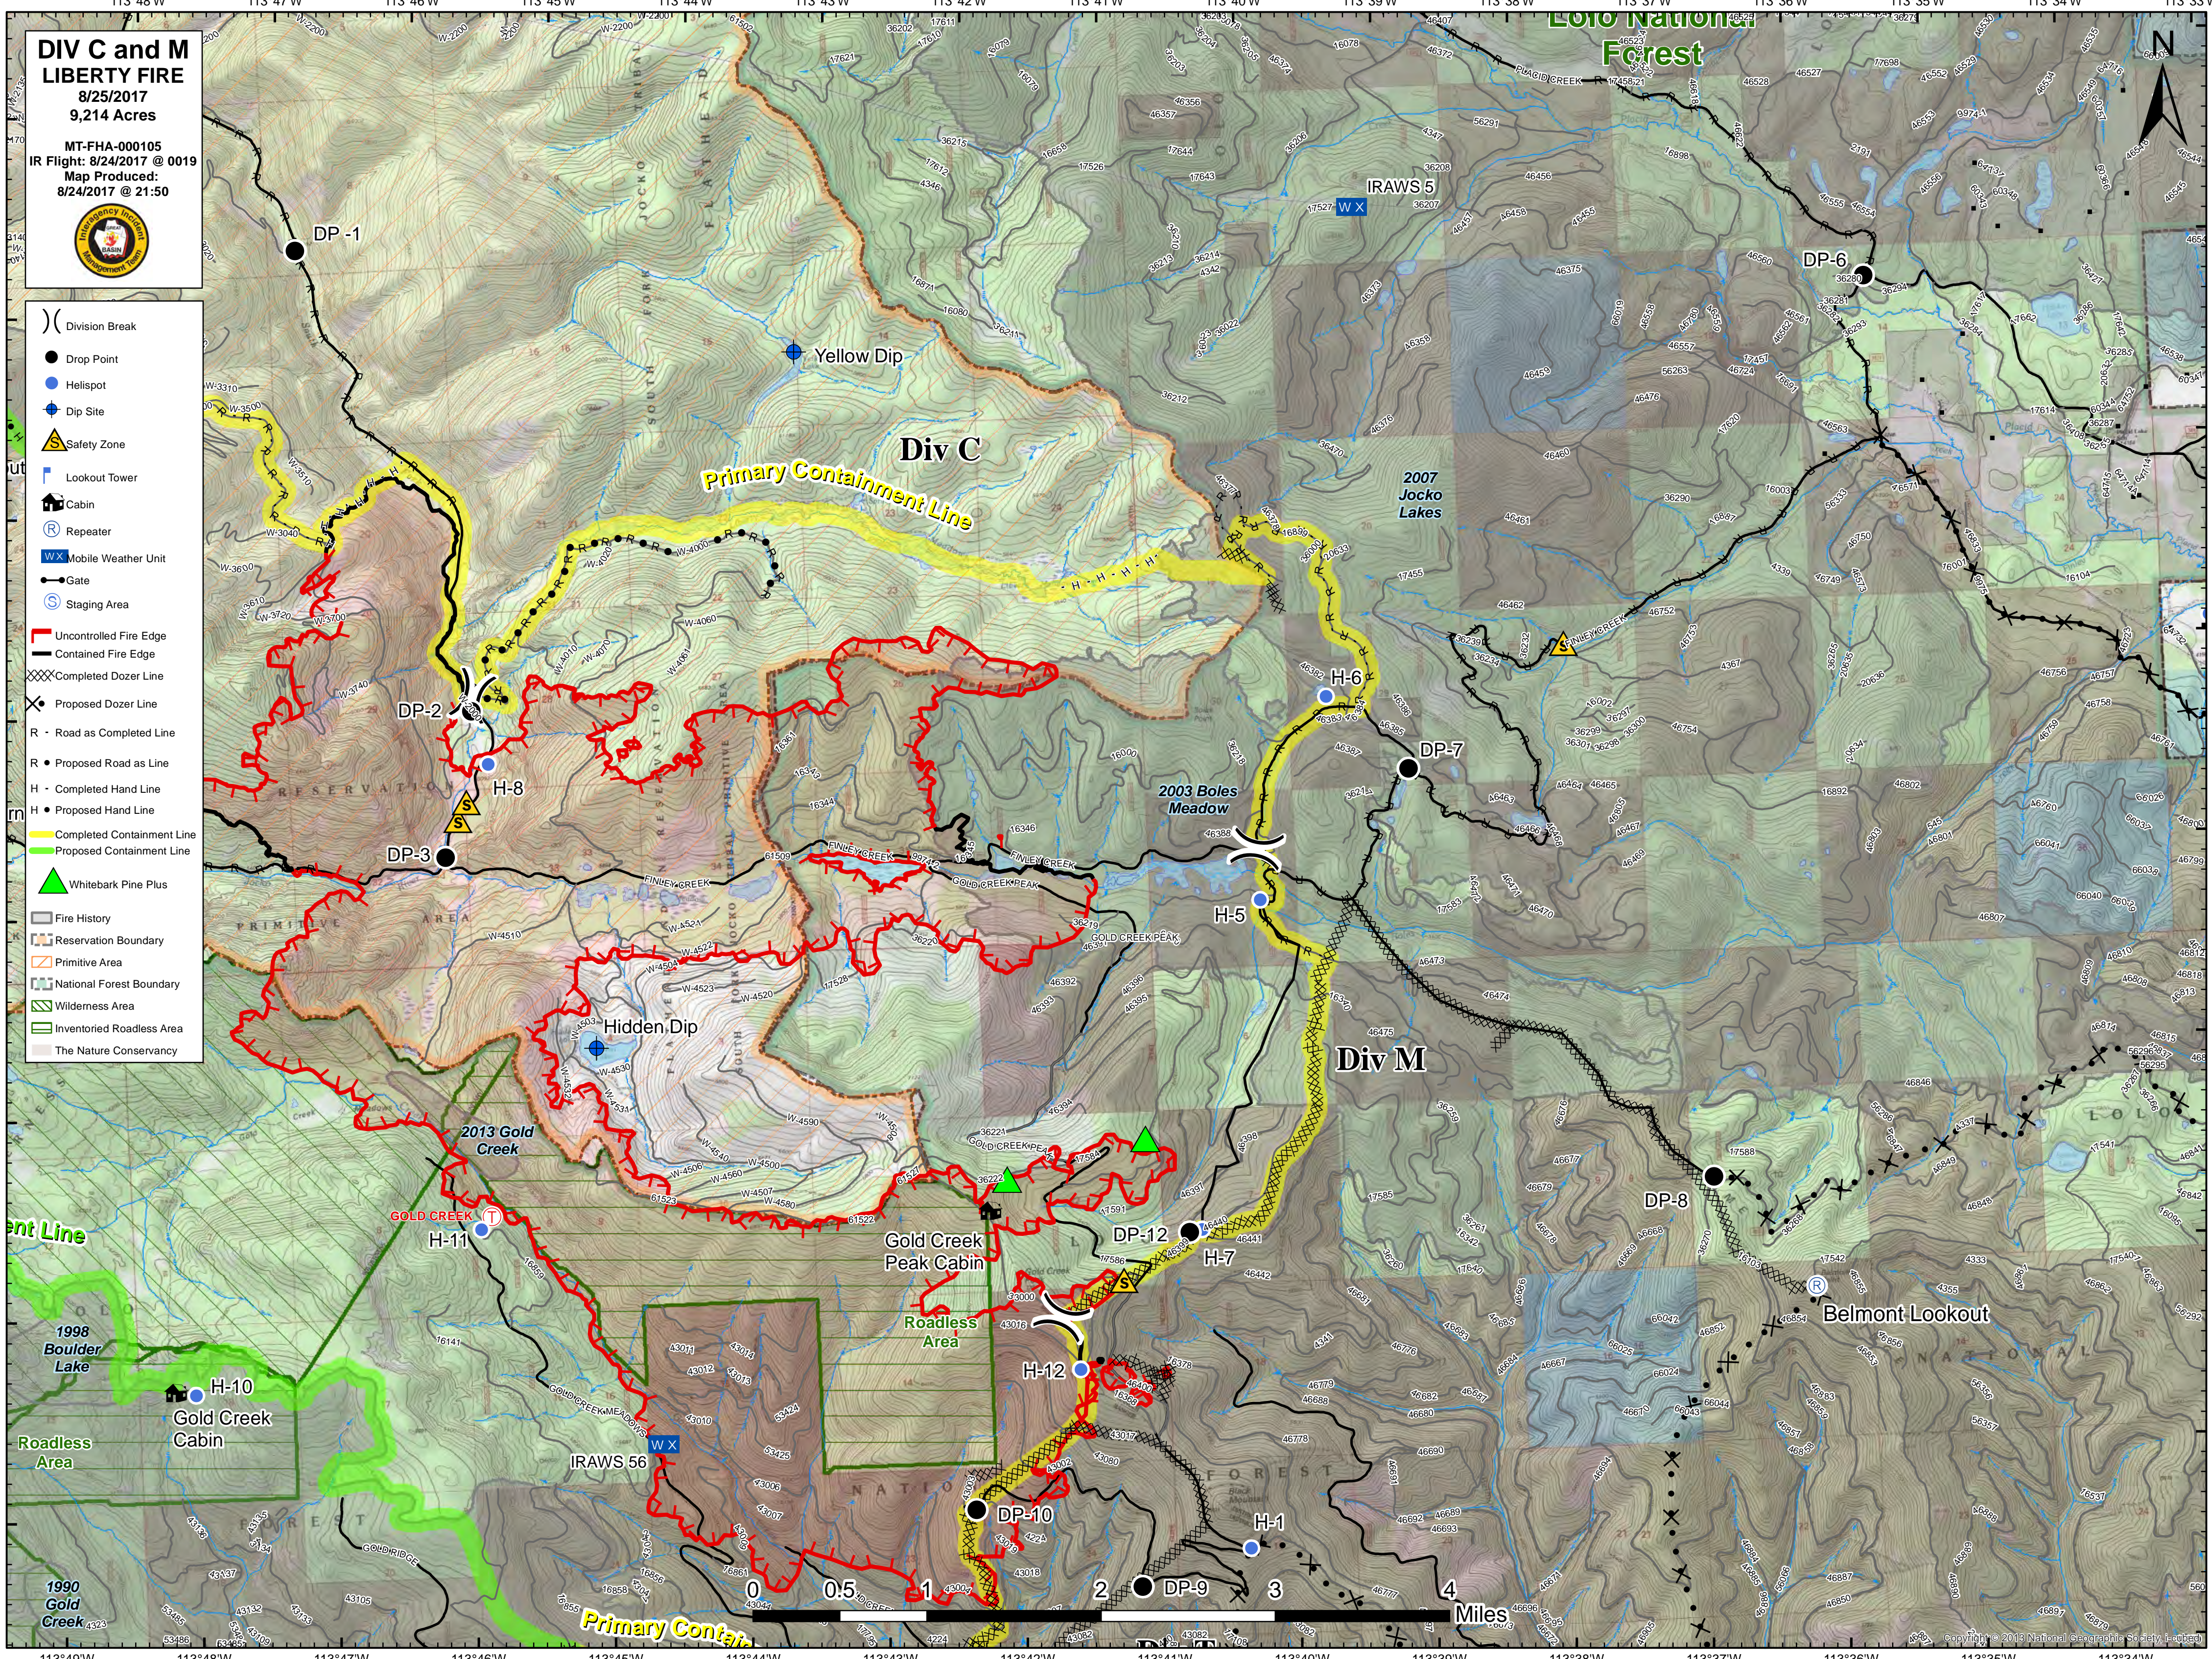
DIV C and M
LIBERTY FIRE
8/25/2017
9,214 Acres

MT-FHA-000105
IR Flight: 8/24/2017 @ 0019
Map Produced:
8/24/2017 @ 21:50

Division Break
Drop Point
Helispot
Dip Site
Safety Zone
Lookout Tower
Cabin
Repeater
Mobile Weather Unit
Gate
Staging Area
Uncontrolled Fire Edge
Contained Fire Edge
Completed Dozer Line
Proposed Dozer Line
Road as Completed Line
Proposed Road as Line
Completed Hand Line
Proposed Hand Line
Completed Containment Line
Proposed Containment Line
Whitebark Pine Plus
Fire History
Reservation Boundary
Primitive Area
National Forest Boundary
Wilderness Area
Inventoried Roadless Area
The Nature Conservancy

Lolo National Forest

N

DP -1
Yellow Dip
IRAWS 5
DP-6
Div C
Primary Containment Line
2007 Jocko Lakes
DP-2
H-8
H-6
DP-7
2003 Boles Meadow
DP-3
H-5
Hidden Dip
Div M
2013 Gold Creek
GOLD CREEK
H-11
Gold Creek Peak Cabin
DP-12
H-7
DP-8
Roadless Area
Belmont Lookout
1998 Boulder Lake
H-10
Gold Creek Cabin
Roadless Area
H-12
IRAWS 56
DP-10
H-1
DP-9
1990 Gold Creek
Primary Conta
0 0.5 1 2 3 4 Miles
ent Line